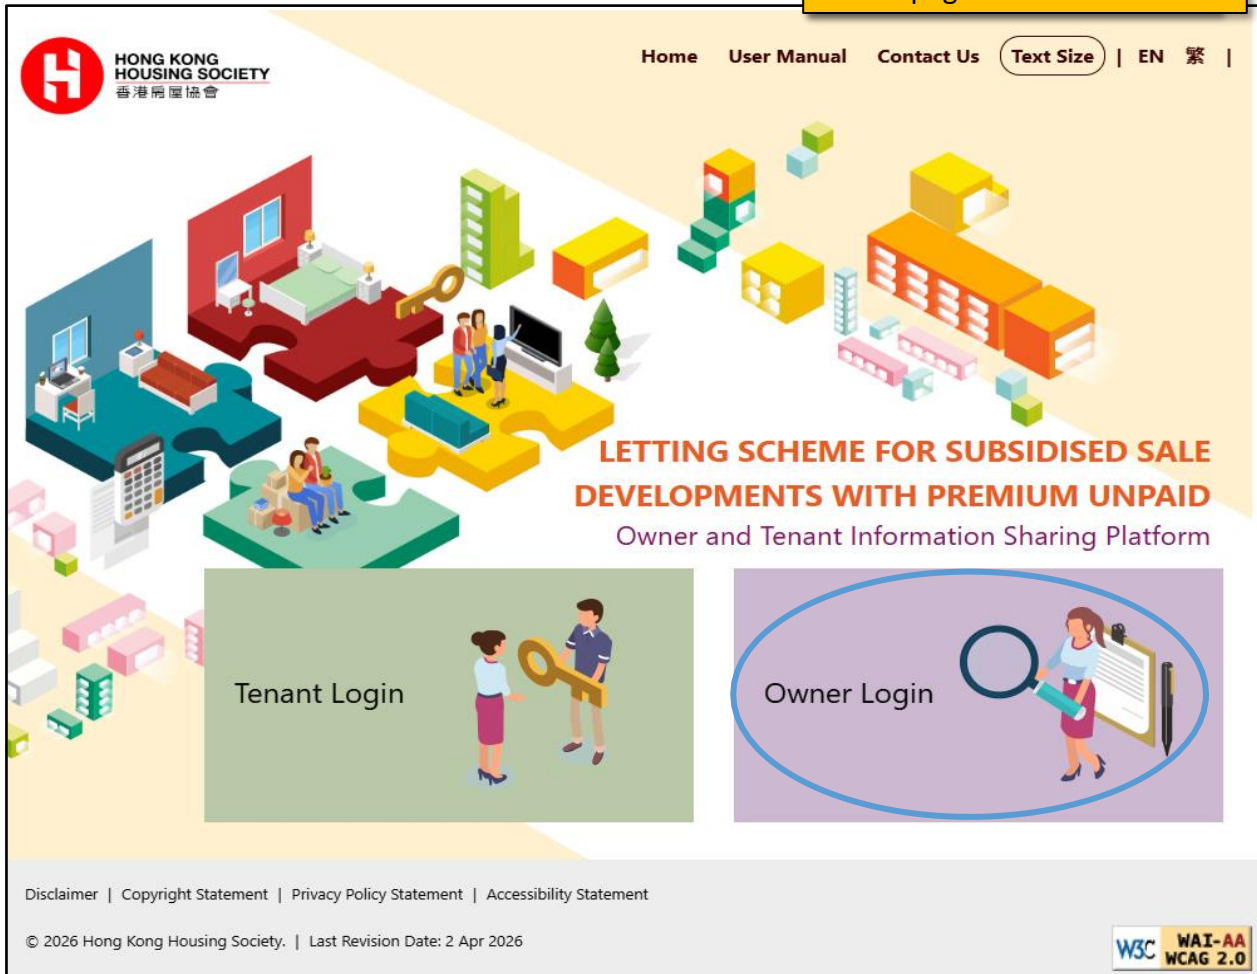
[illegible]

HONG KONG HOUSING SOCIETY 香港房屋協會

Home | User Manual | Contact Us | Text Size | EN 繁 |

LETTING SCHEME FOR SUBSIDISED SALE DEVELOPMENTS WITH PREMIUM UNPAID

Owner and Tenant Information Sharing Platform

Tenant Login

Owner Login

Disclaimer | Copyright Statement | Privacy Policy Statement | Accessibility Statement

© 2026 Hong Kong Housing Society. | Last Revision Date: 2 Apr 2026

W3C WAI-AA WCAG 2.0